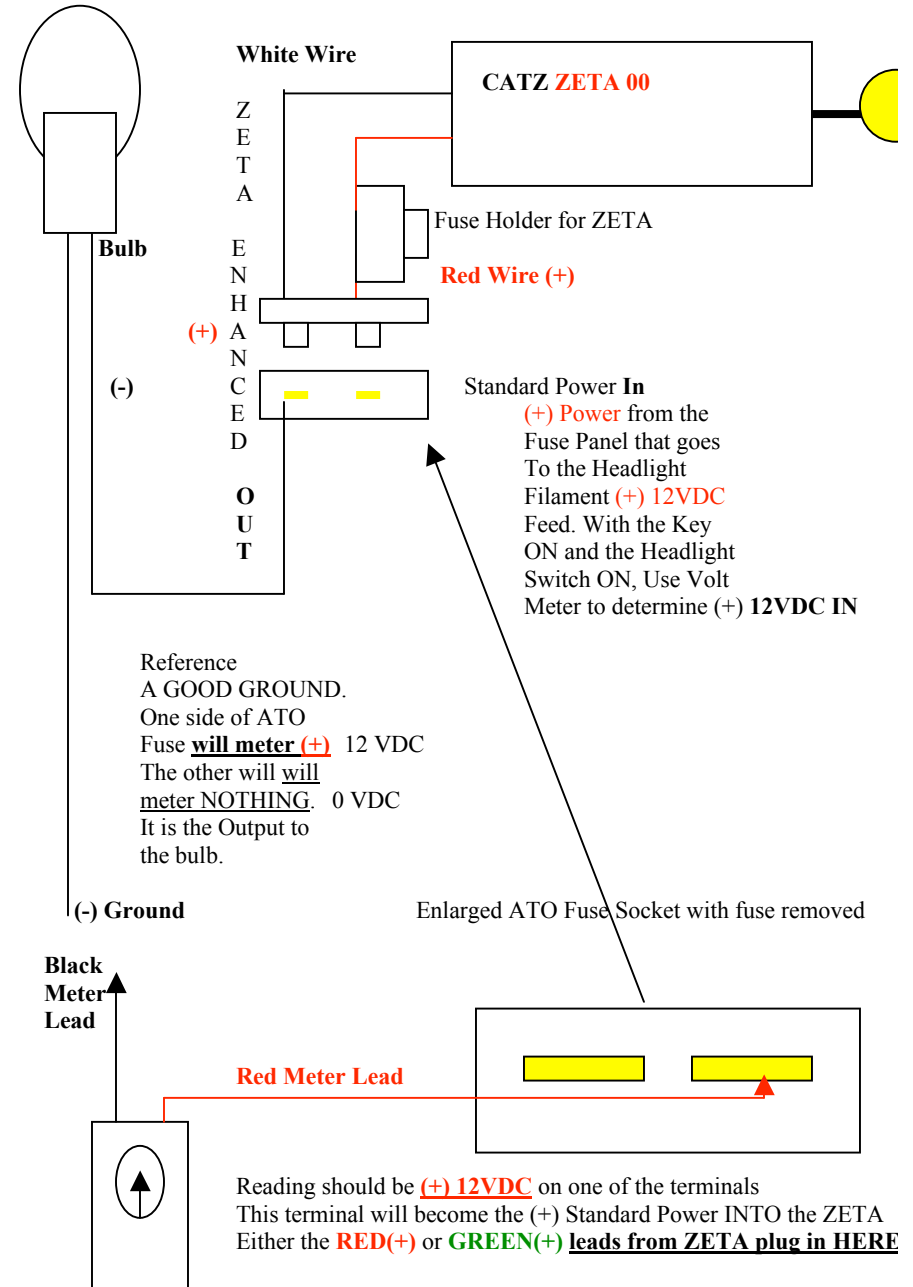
White Wire

CATZ ZETA 00

Z
E
T
A

E
N
H
A
N
C
E
D

O
U
T

Fuse Holder for ZETA

Bulb

Red Wire (+)

(+)

(-)

Standard Power In
(+) Power from the Fuse Panel that goes To the Headlight Filament (+) 12VDC Feed. With the Key ON and the Headlight Switch ON, Use Volt Meter to determine (+) 12VDC IN

Reference
A GOOD GROUND.
One side of ATO Fuse will meter (+) 12 VDC
The other will will meter NOTHING. 0 VDC
It is the Output to the bulb.

(-) Ground

Enlarged ATO Fuse Socket with fuse removed

Black Meter Lead

Red Meter Lead

Reading should be (+) 12VDC on one of the terminals
This terminal will become the (+) Standard Power INTO the ZETA
Either the RED(+) or GREEN(+) leads from ZETA plug in HERE